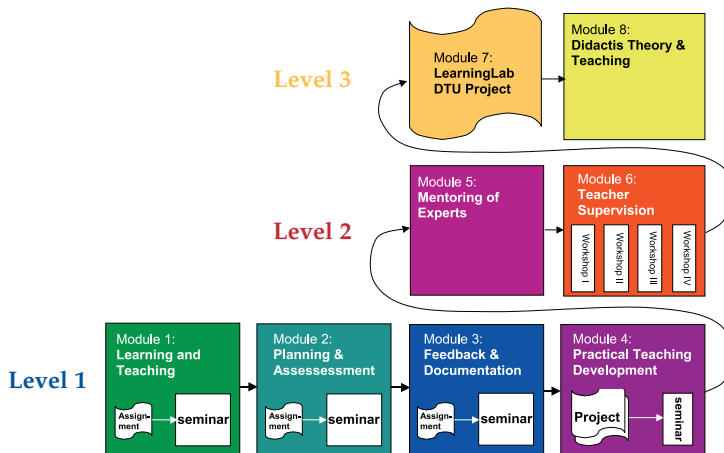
Level 3

Module 7:
LearningLab DTU Project

Module 8:
Didactis Theory & Teaching

Level 2

Module 5:
Mentoring of Experts

Module 6:
Teacher Supervision

Workshop I

Workshop II

Workshop III

Workshop IV

Level 1

Module 1:
Learning and Teaching

Assignment

seminar

Module 2:
Planning & Assessessment

Assignment

seminar

Module 3:
Feedback & Documentation

Assignment

seminar

Module 4:
Practical Teaching Development

Project

seminar